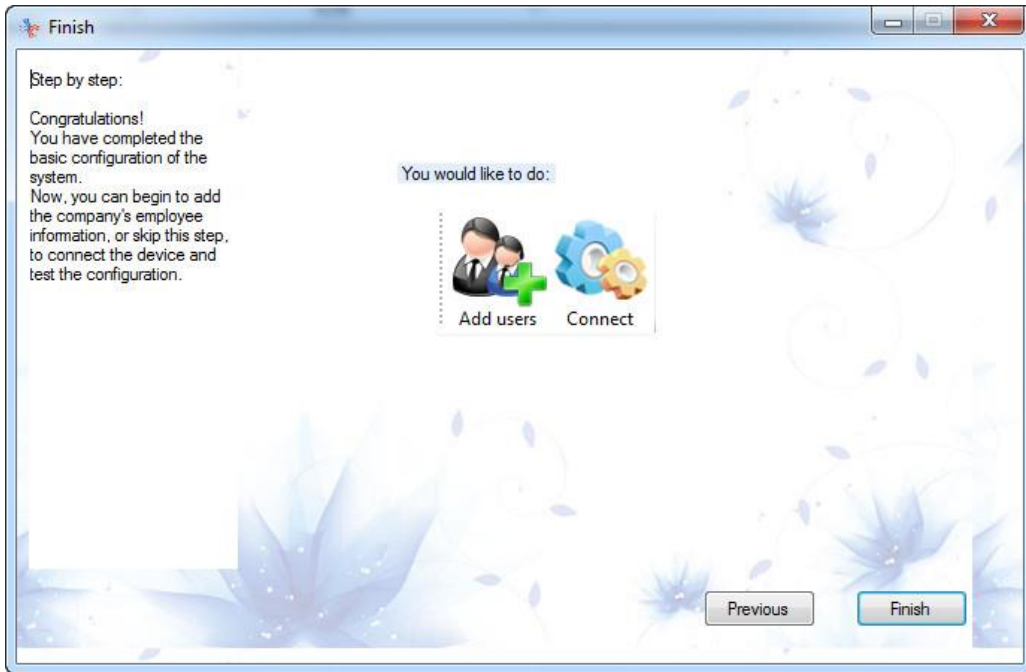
Finish

Step by step:

Congratulations!
You have completed the basic configuration of the system.
Now, you can begin to add the company's employee information, or skip this step, to connect the device and test the configuration.

You would like to do:

Add users

Connect

Previous

Finish